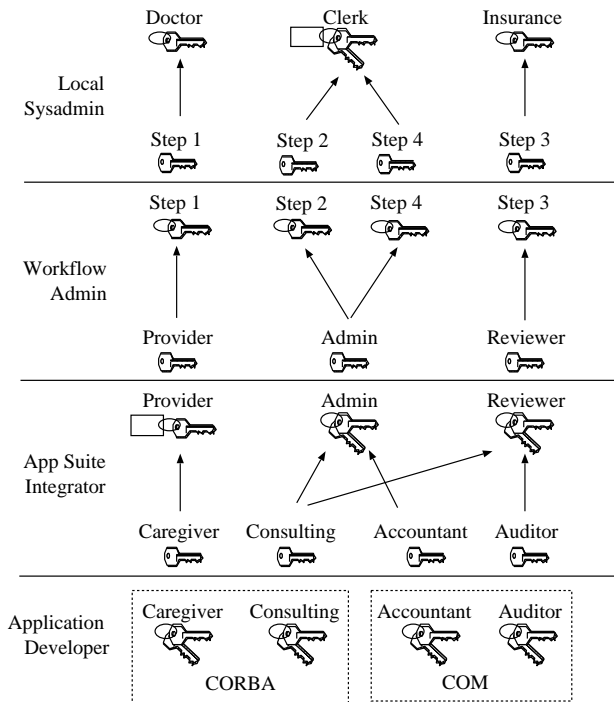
Doctor

Clerk

Insurance

Local Sysadmin

Step 1

Step 2

Step 4

Step 3

Step 1

Step 2

Step 4

Step 3

Workflow Admin

Provider

Admin

Reviewer

Provider

Admin

Reviewer

App Suite Integrator

Caregiver

Consulting

Accountant

Auditor

Application Developer

Caregiver

Consulting

CORBA

Accountant

Auditor

COM